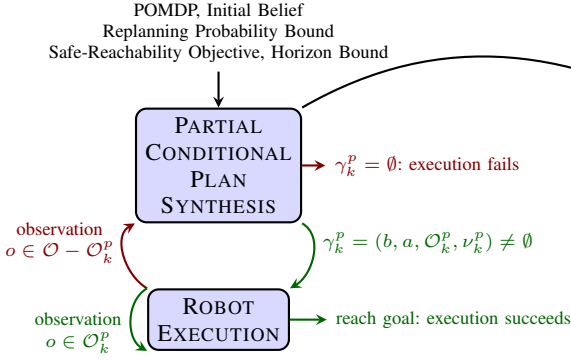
POMDP, Initial Belief
Replanning Probability Bound
Safe-Reachability Objective, Horizon Bound

PARTIAL CONDITIONAL PLAN SYNTHESIS

$\gamma_k^p = \emptyset$: execution fails

observation $o \in \mathcal{O} - \mathcal{O}_k^p$

$\gamma_k^p = (b, a, \mathcal{O}_k^p, \nu_k^p) \neq \emptyset$

observation $o \in \mathcal{O}_k^p$

ROBOT EXECUTION

reach goal: execution succeeds